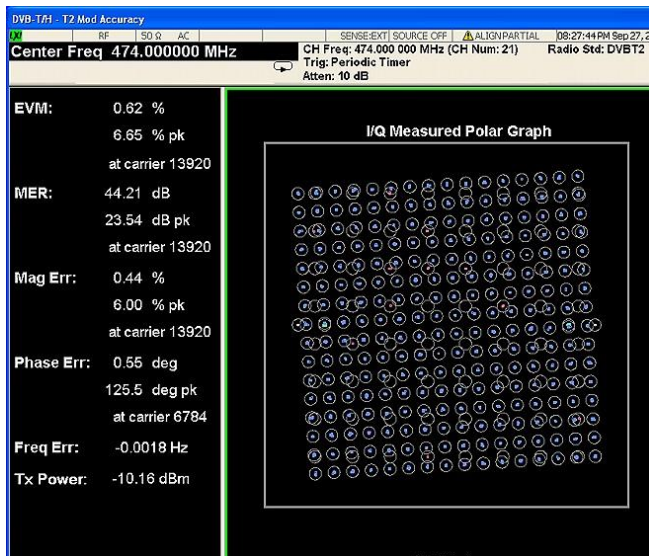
DVB-T/H - T2 Mod Accuracy

LXI RF 50 Ω AC SENSE:EXT SOURCE OFF ALIGNPARTIAL 08:27:44 PM Sep 27, 2

Center Freq 474.000000 MHz

CH Freq: 474.000 000 MHz (CH Num: 21)
Trig: Periodic Timer
Atten: 10 dB

Radio Std: DVBT2

EVM: 0.62 %
6.65 % pk
at carrier 13920

MER: 44.21 dB
23.54 dB pk
at carrier 13920

Mag Err: 0.44 %
6.00 % pk
at carrier 13920

Phase Err: 0.55 deg
125.5 deg pk
at carrier 6784

Freq Err: -0.0018 Hz

Tx Power: -10.16 dBm

I/Q Measured Polar Graph